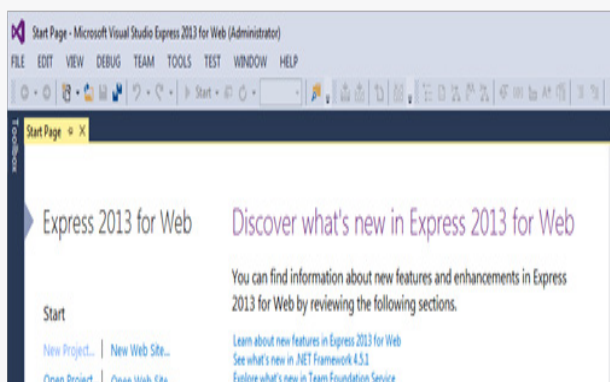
Start Page - Microsoft Visual Studio Express 2013 for Web (Administrator)

FILE EDIT VIEW DEBUG TEAM TOOLS TEST WINDOW HELP

Start

Toolbox

Start Page ✕

Express 2013 for Web

Discover what's new in Express 2013 for Web

You can find information about new features and enhancements in Express 2013 for Web by reviewing the following sections.

Start

New Project... | New Web Site...

Open Project... | Open Web Site...

Learn about new features in Express 2013 for Web

See what's new in .NET Framework 4.5.1

Explore what's new in Team Foundation Service